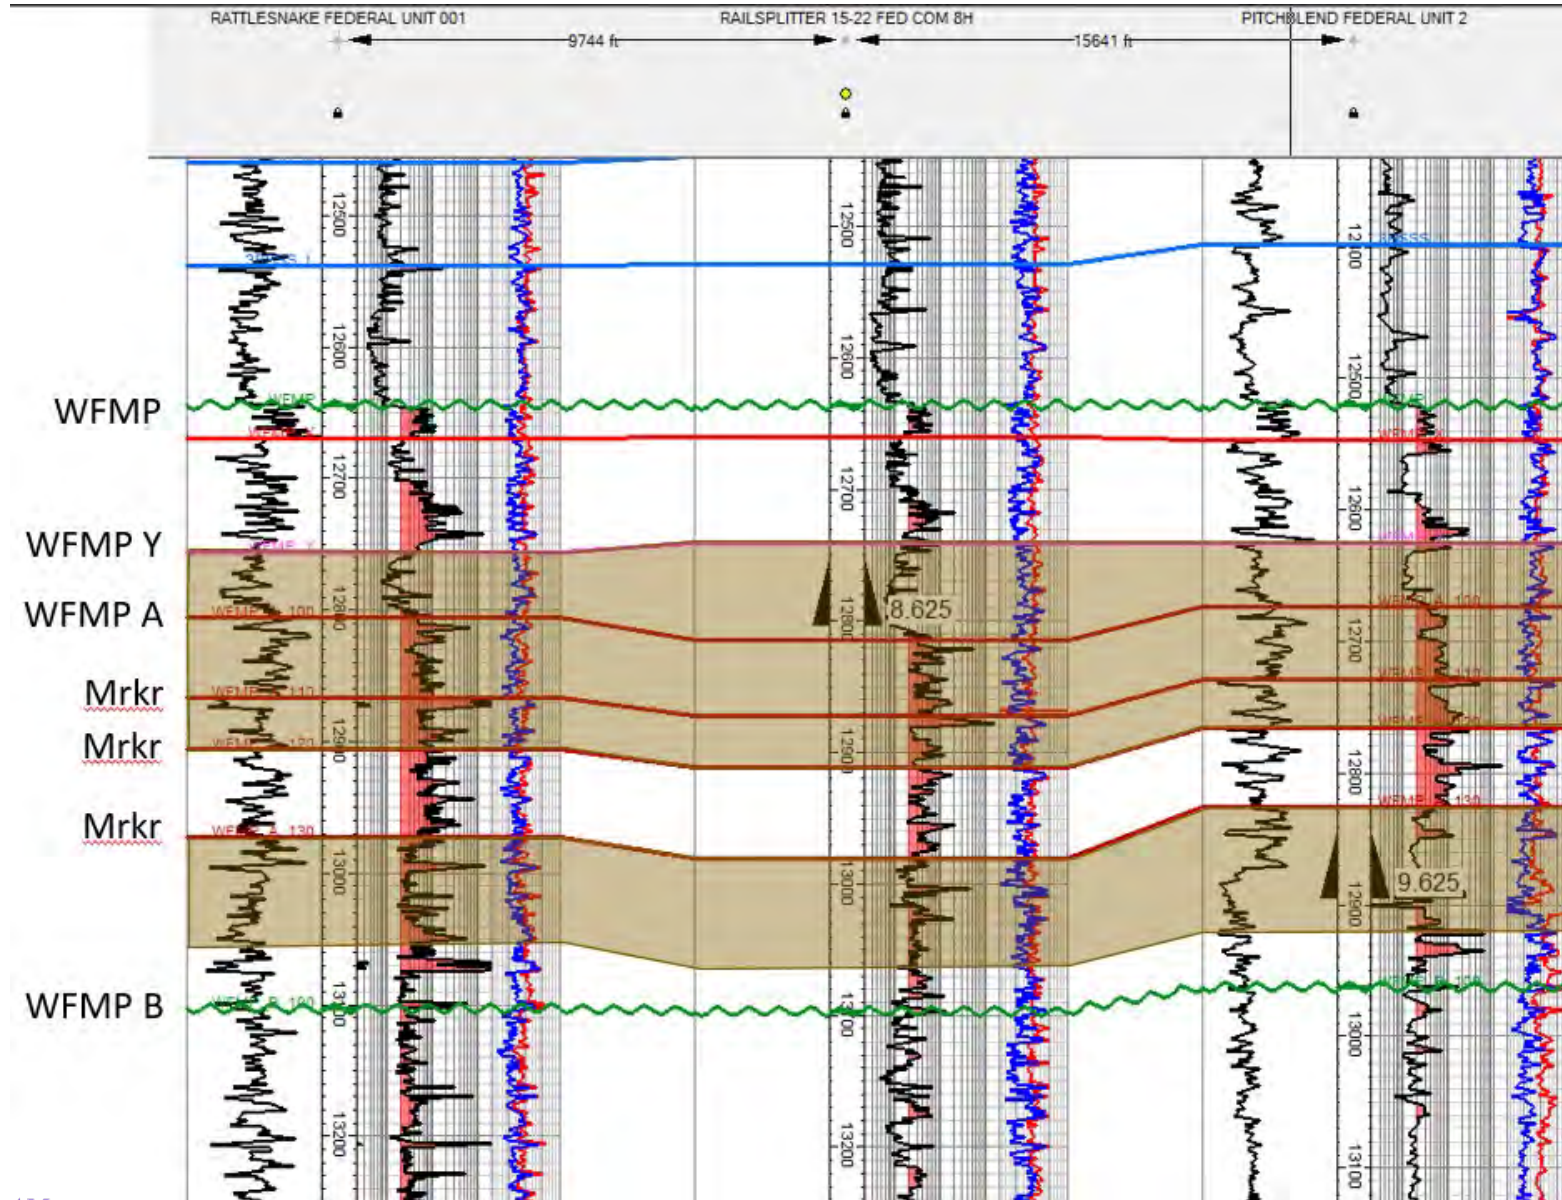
RATTLESNAKE FEDERAL UNIT 001
RAILSPLITTER 15-22 FED COM 8H
PITCHBLEND FEDERAL UNIT 2
9744 ft
15641 ft

12500
12600
12700
12800
12900
13000
13100
13200

12500
12600
12700
12800
12900
13000
13100
13200

12400
12500
12600
12700
12800
12900
13000
13100

WFMP
WFMP Y
WFMP A
Mrkr
Mrkr
Mrkr
WFMP B

8.625
9.625